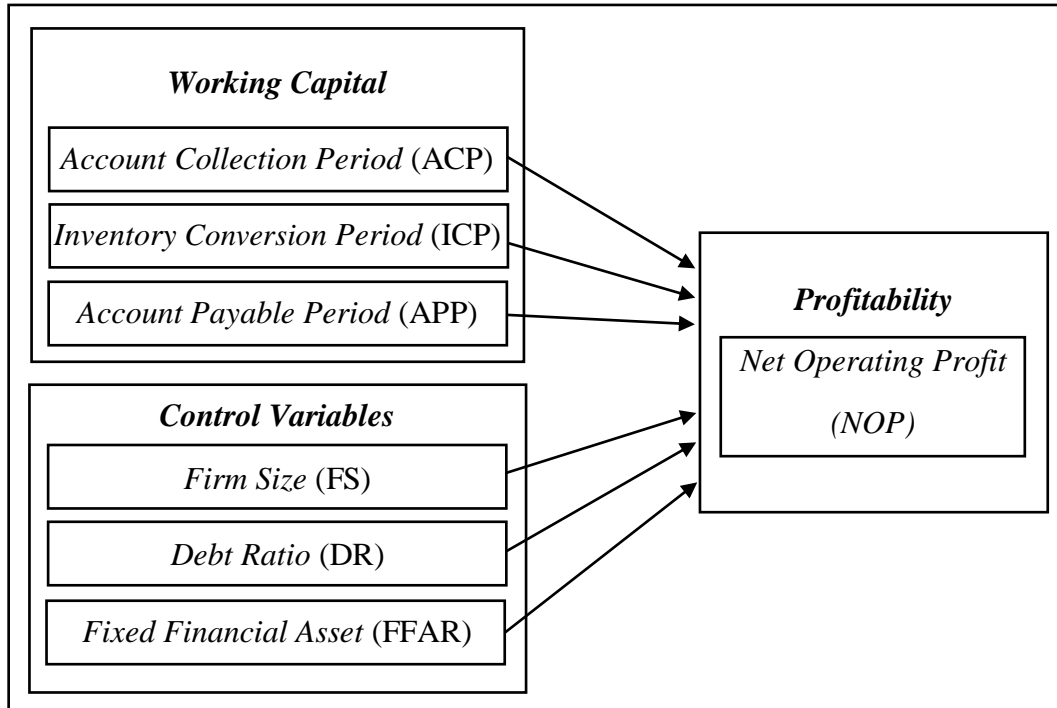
Working Capital

Account Collection Period (ACP)

Inventory Conversion Period (ICP)

Account Payable Period (APP)

Control Variables

Firm Size (FS)

Debt Ratio (DR)

Fixed Financial Asset (FFAR)

Profitability

Net Operating Profit

(NOP)